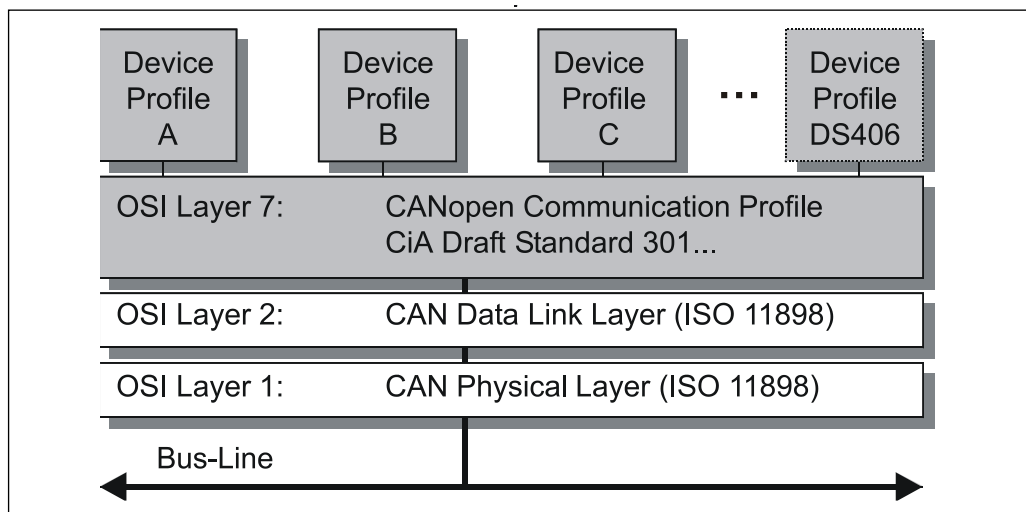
Device Profile A

Device Profile B

Device Profile C

...

Device Profile DS406

OSI Layer 7: CANopen Communication Profile CiA Draft Standard 301...

OSI Layer 2: CAN Data Link Layer (ISO 11898)

OSI Layer 1: CAN Physical Layer (ISO 11898)

Bus-Line